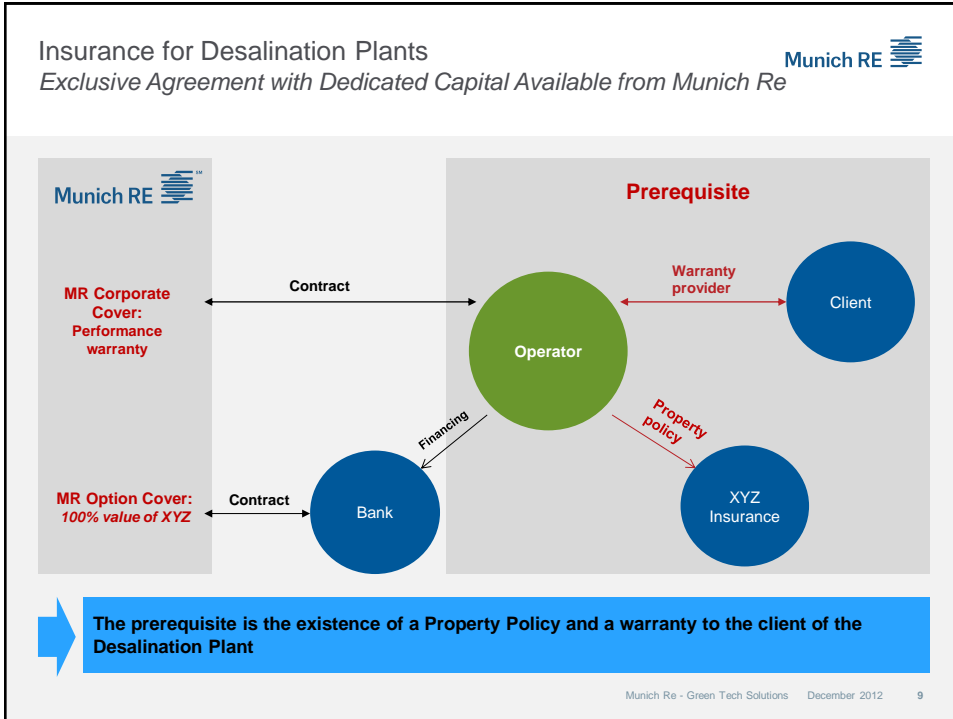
Insurance for Desalination Plants
*Exclusive Agreement with Dedicated Capital Available from Munich Re*

Munich RE

Munich RE

Prerequisite

MR Corporate Cover: Performance warranty

Contract

Warranty provider

Client

Operator

Financing

Property policy

MR Option Cover: *100% value of XYZ*

Contract

Bank

XYZ Insurance

The prerequisite is the existence of a Property Policy and a warranty to the client of the Desalination Plant

Munich Re - Green Tech Solutions December 2012 9